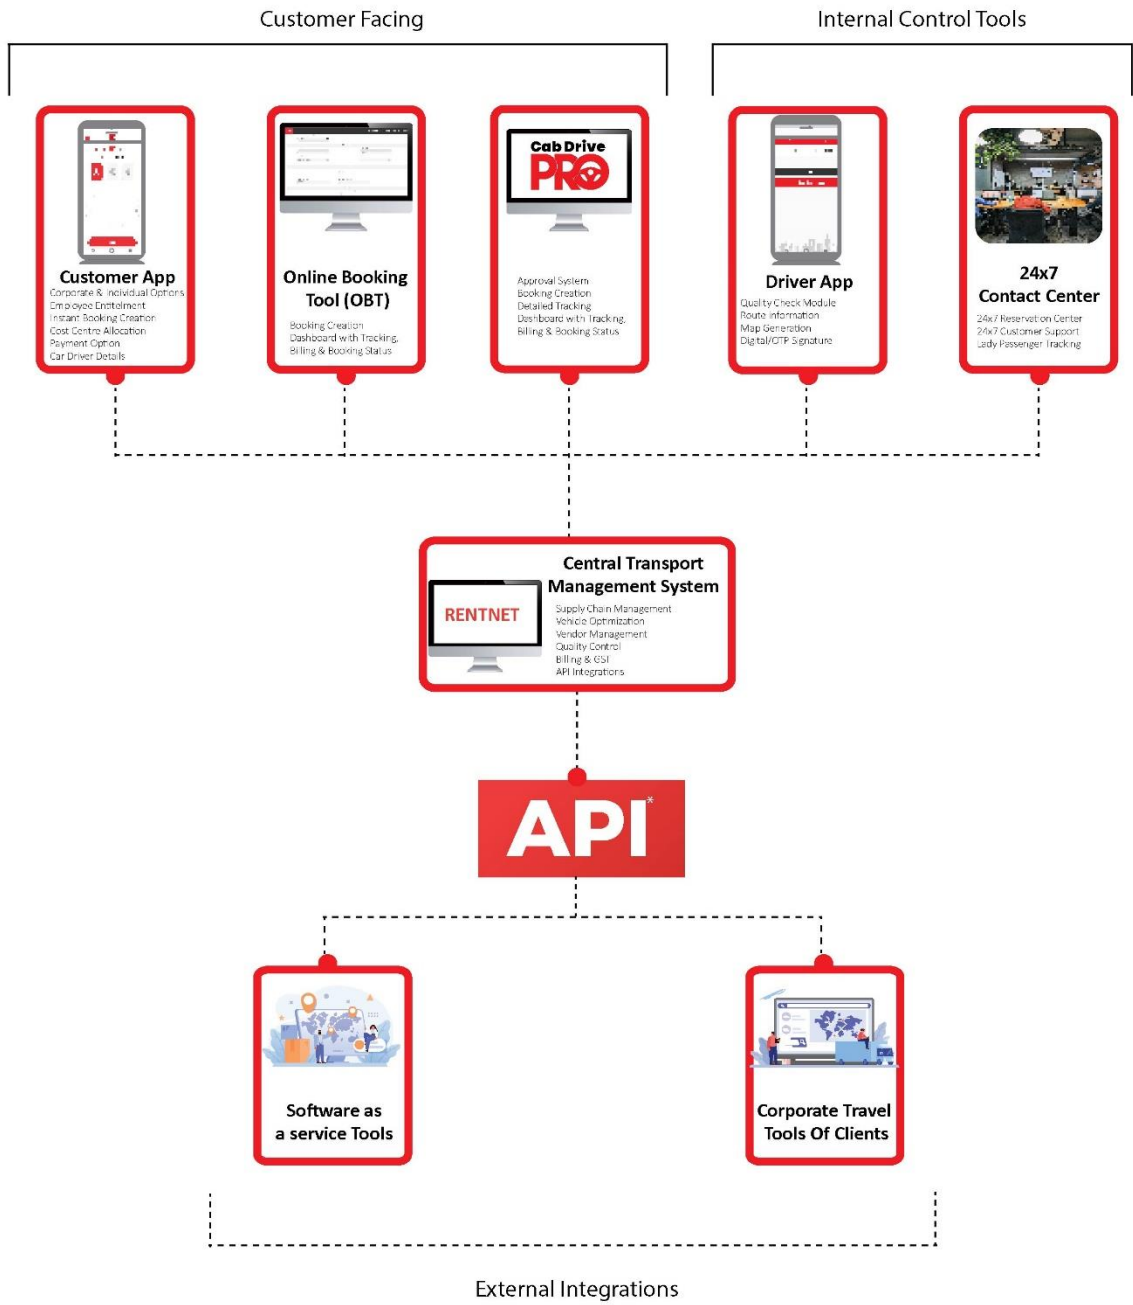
Customer Facing

Internal Control Tools

Customer App
Corporate & Individual Options
Employee Entitlement
Instant Booking Creation
Cost Centre Allocation
Payment Option
Car Driver Details

Online Booking Tool (OBT)
Booking Creation
Dashboard with Tracking
Billing & Booking Status

Cab Drive PRO
Approval System
Booking Creation
Detailed Tracking
Dashboard with Tracking
Billing & Booking Status

Driver App
Quality Check Module
Route information
Map Generation
Digital/OTP Signature

24x7 Contact Center
24x7 Reservation Center
24x7 Customer Support
Lady Passenger Tracking

Central Transport Management System
RENTNET
Supply Chain Management
Vehicle Optimization
Vendor Management
Quality Control
Billing & GST
API Integrations

API

Software as a service Tools

Corporate Travel Tools Of Clients

External Integrations